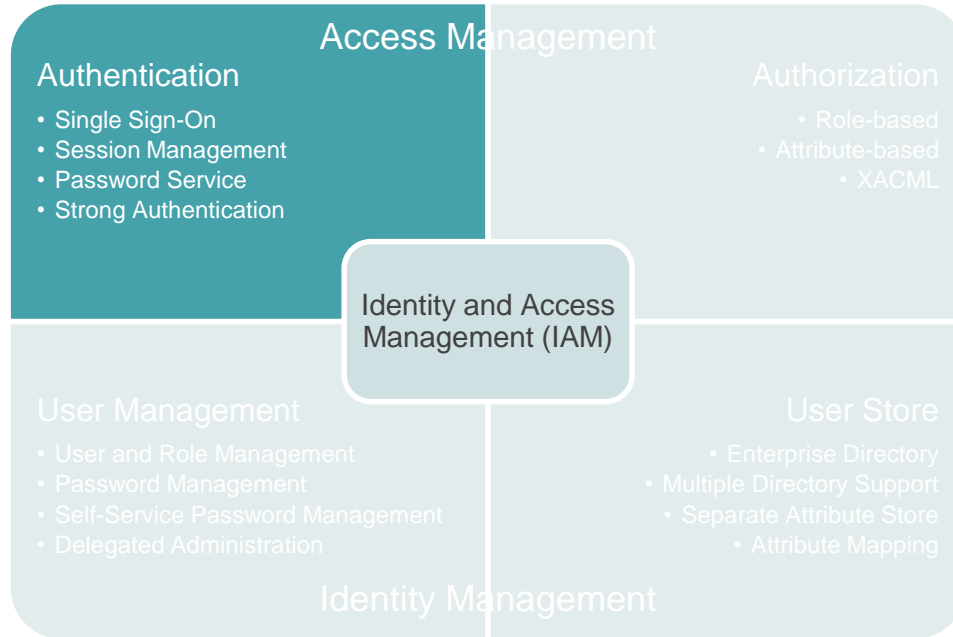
Access Management

Authentication
• Single Sign-On
• Session Management
• Password Service
• Strong Authentication

Authorization
• Role-based
• Attribute-based
• XACML

Identity and Access Management (IAM)

User Management
• User and Role Management
• Password Management
• Self-Service Password Management
• Delegated Administration

User Store
• Enterprise Directory
• Multiple Directory Support
• Separate Attribute Store
• Attribute Mapping

Identity Management